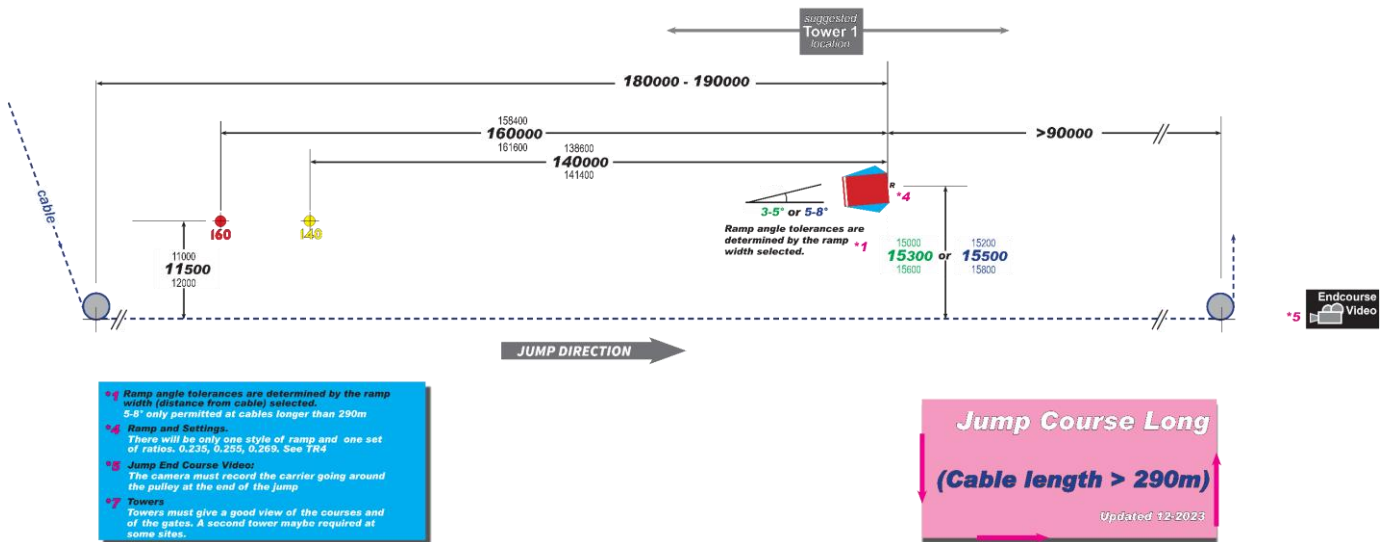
suggested
Tower 1
location

180000 - 190000

158400
160000
161600

138600
140000
141400

>90000

cable

R
*4

3-5° or 5-8°

Ramp angle tolerances are determined by the ramp width selected.

*1

15000
15300
15600
or
15200
15500
15800

160

140

11000
11500
12000

*5
Endcourse
Video

JUMP DIRECTION

*1 Ramp angle tolerances are determined by the ramp width (distance from cable) selected.
5-8° only permitted at cables longer than 290m

*4 Ramp and Settings.
There will be only one style of ramp and one set of ratios. 0.235, 0.255, 0.269. See TR4

*5 Jump End Course Video:
The camera must record the carrier going around the pulley at the end of the jump

*7 Towers
Towers must give a good view of the courses and of the gates. A second tower maybe required at some sites.

Jump Course Long

(Cable length > 290m)

Updated 12-2023